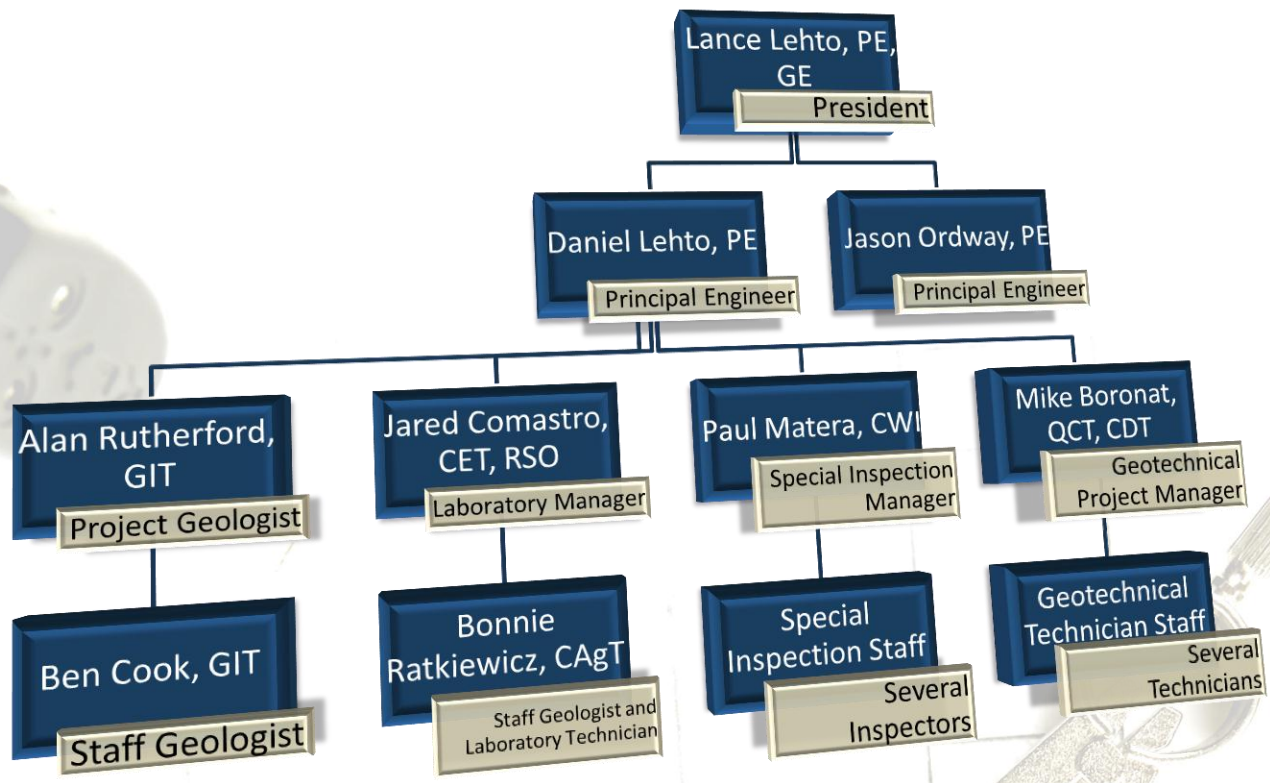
Lance Lehto, PE, GE
President

Daniel Lehto, PE
Principal Engineer

Jason Ordway, PE
Principal Engineer

Alan Rutherford, GIT
Project Geologist

Jared Comastro, CET, RSO
Laboratory Manager

Paul Matera, CWI
Special Inspection Manager

Mike Boronat, QCT, CDT
Geotechnical Project Manager

Ben Cook, GIT
Staff Geologist

Bonnie Ratkiewicz, CAgT
Staff Geologist and Laboratory Technician

Special Inspection Staff
Several Inspectors

Geotechnical Technician Staff
Several Technicians